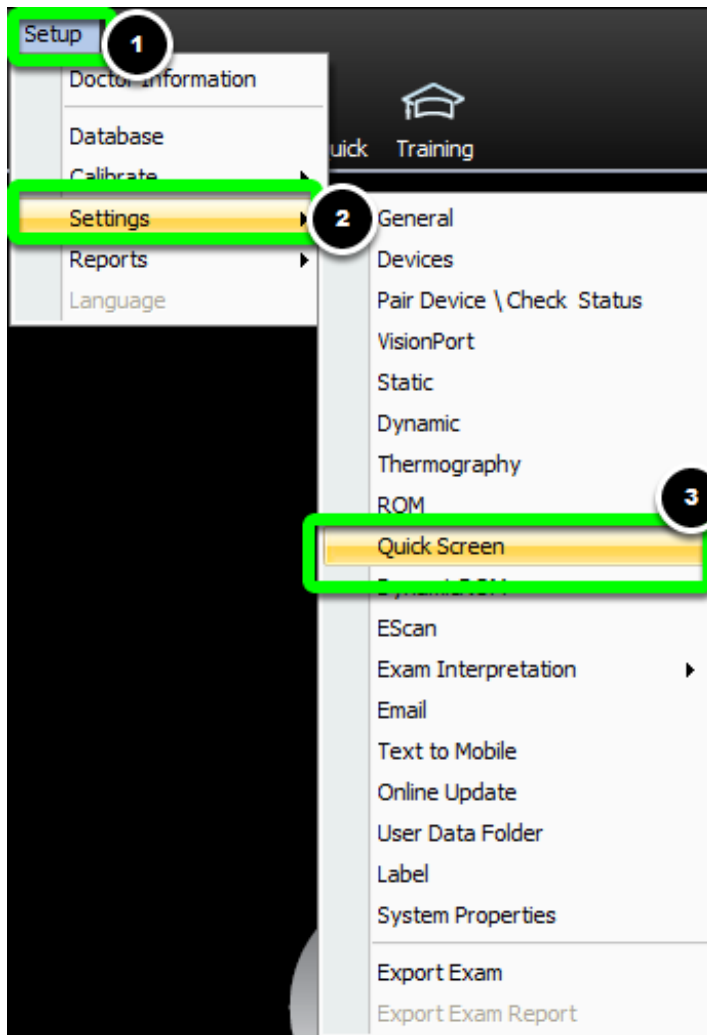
Setup
1
Doctor Information
Database
Calibrate
Settings
2
Reports
Language
uick
Training
General
Devices
Pair Device \ Check Status
VisionPort
Static
Dynamic
Thermography
ROM
3
Quick Screen
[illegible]
EScan
Exam Interpretation
Email
Text to Mobile
Online Update
User Data Folder
Label
System Properties
Export Exam
Export Exam Report